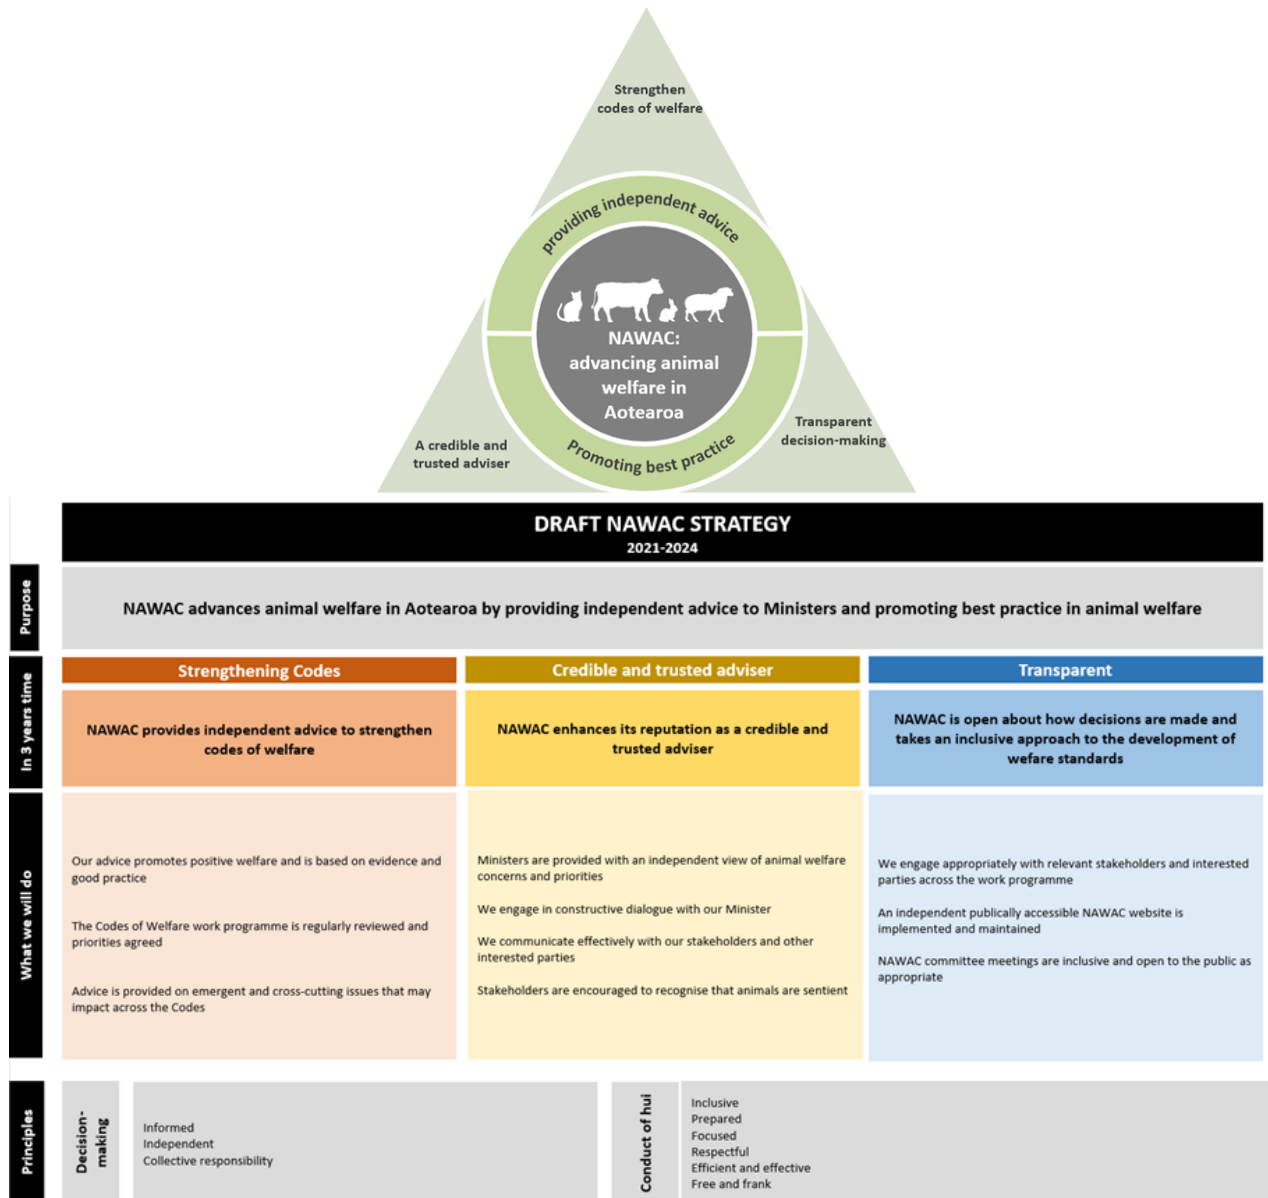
Strengthen codes of welfare

providing independent advice

NAWAC: advancing animal welfare in Aotearoa

Promoting best practice

A credible and trusted adviser

Transparent decision-making

DRAFT NAWAC STRATEGY
2021-2024

Purpose

NAWAC advances animal welfare in Aotearoa by providing independent advice to Ministers and promoting best practice in animal welfare

In 3 years time

| Strengthening Codes | Credible and trusted adviser | Transparent |
|---|---|---|
| NAWAC provides independent advice to strengthen codes of welfare | NAWAC enhances its reputation as a credible and trusted adviser | NAWAC is open about how decisions are made and takes an inclusive approach to the development of wefare standards |

What we will do

Our advice promotes positive welfare and is based on evidence and good practice

The Codes of Welfare work programme is regularly reviewed and priorities agreed

Advice is provided on emergent and cross-cutting issues that may impact across the Codes

Ministers are provided with an independent view of animal welfare concerns and priorities

We engage in constructive dialogue with our Minister

We communicate effectively with our stakeholders and other interested parties

Stakeholders are encouraged to recognise that animals are sentient

We engage appropriately with relevant stakeholders and interested parties across the work programme

An independent publically accessible NAWAC website is implemented and maintained

NAWAC committee meetings are inclusive and open to the public as appropriate

Principles

Decision-making

Informed
Independent
Collective responsibility

Conduct of hui

Inclusive
Prepared
Focused
Respectful
Efficient and effective
Free and frank